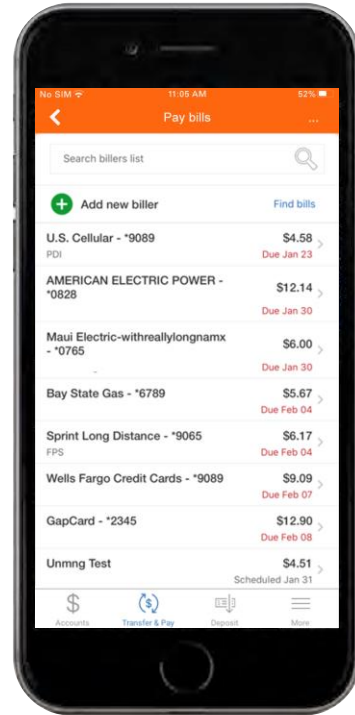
No SIM 11:05 AM 52%

Pay bills ...

Search billers list

Add new biller Find bills

U.S. Cellular - *9089 $4.58
PDI Due Jan 23

AMERICAN ELECTRIC POWER - *0828 $12.14
Due Jan 30

Maui Electric-withreallylongnamx - *0765 $6.00
Due Jan 30

Bay State Gas - *6789 $5.67
Due Feb 04

Sprint Long Distance - *9065 $6.17
FPS Due Feb 04

Wells Fargo Credit Cards - *9089 $9.09
Due Feb 07

GapCard - *2345 $12.90
Due Feb 08

Unmng Test $4.51
Scheduled Jan 31

Accounts Transfer & Pay Deposit More